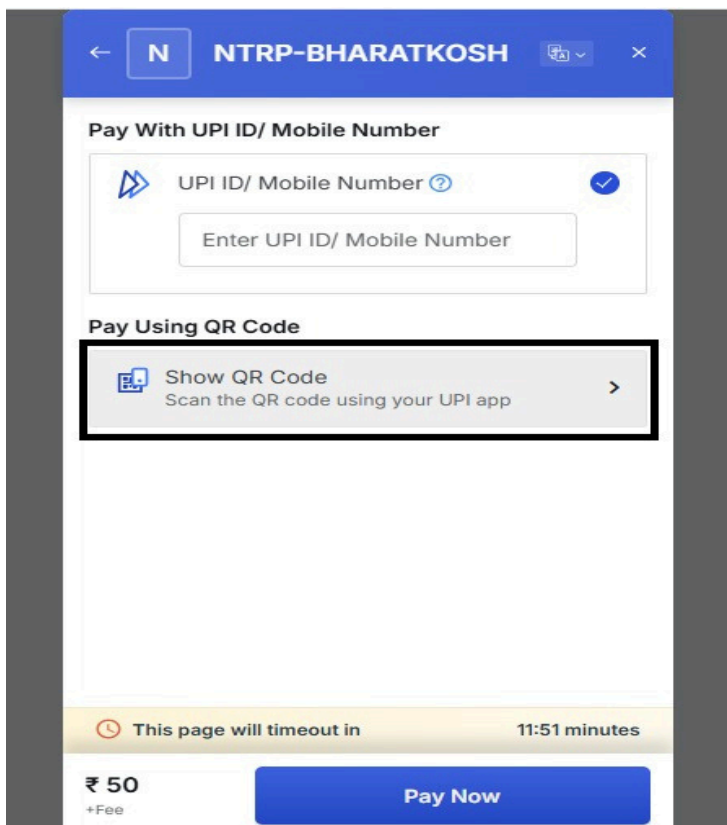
← N NTRP-BHARATKOSH ×

Pay With UPI ID/ Mobile Number

UPI ID/ Mobile Number ?

Enter UPI ID/ Mobile Number

Pay Using QR Code

Show QR Code
Scan the QR code using your UPI app

This page will timeout in 11:51 minutes

₹ 50
+Fee

Pay Now